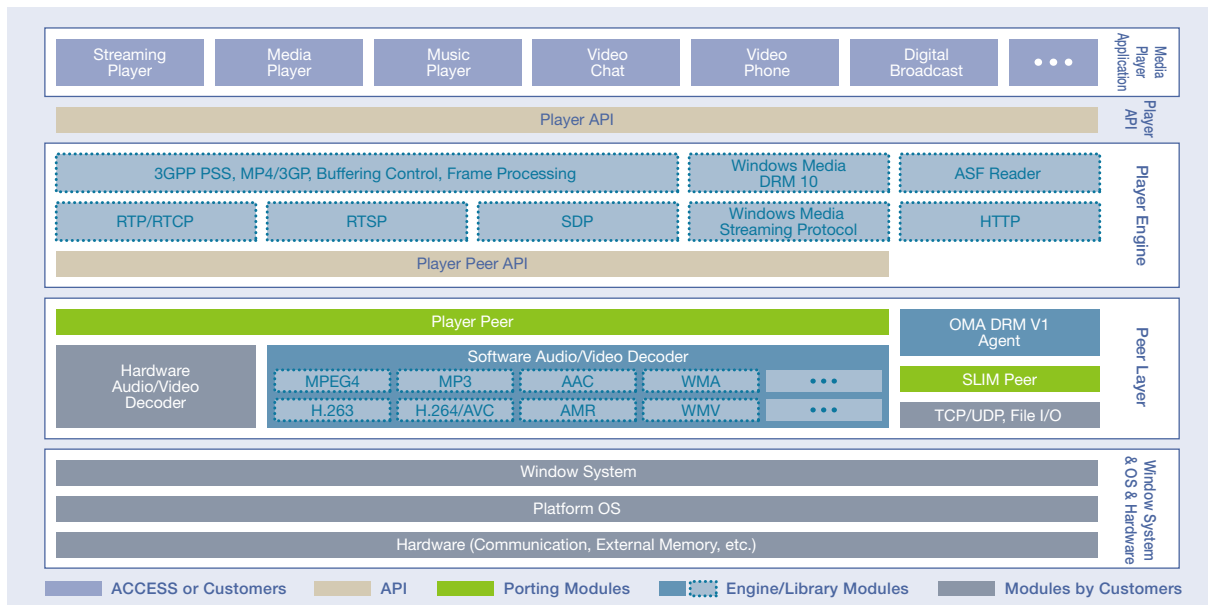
Streaming Player
Media Player
Music Player
Video Chat
Video Phone
Digital Broadcast
• • •
Media Player Application

Player API
Player API

3GPP PSS, MP4/3GP, Buffering Control, Frame Processing
Windows Media DRM 10
ASF Reader
RTP/RTCP
RTSP
SDP
Windows Media Streaming Protocol
HTTP
Player Peer API
Player Engine

Player Peer
OMA DRM V1 Agent
Hardware Audio/Video Decoder
Software Audio/Video Decoder
MPEG4
MP3
AAC
WMA
• • •
H.263
H.264/AVC
AMR
WMV
• • •
SLIM Peer
TCP/UDP, File I/O
Peer Layer

Window System
Platform OS
Hardware (Communication, External Memory, etc.)
Window System & OS & Hardware

ACCESS or Customers
API
Porting Modules
Engine/Library Modules
Modules by Customers